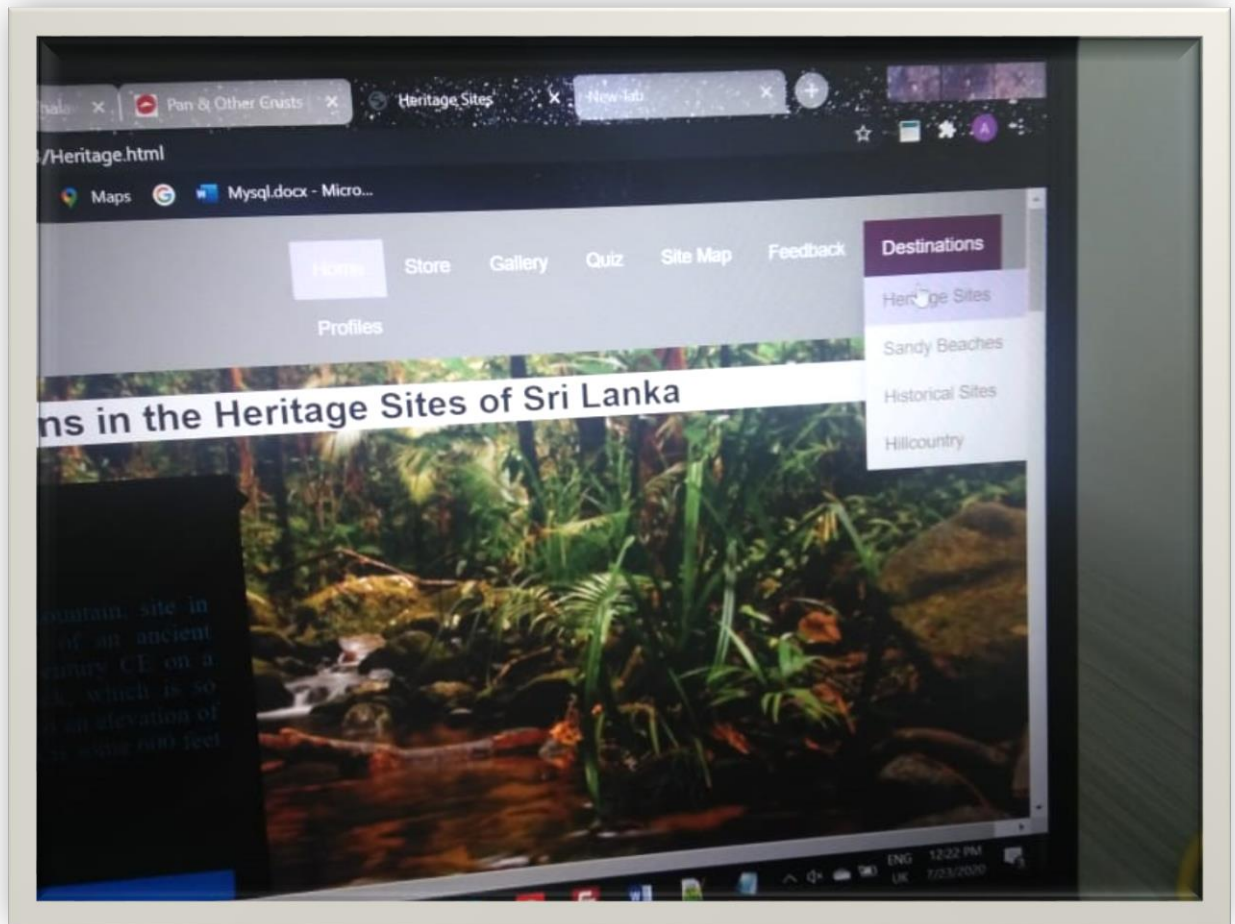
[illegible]hala × Pan & Other Crusts × Heritage Sites × New Tab ×

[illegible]/Heritage.html

Maps Mysql.docx - Micro...

Home Store Gallery Quiz Site Map Feedback Destinations

Profiles

Heritage Sites
Sandy Beaches
Historical Sites
Hillcountry

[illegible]ns in the Heritage Sites of Sri Lanka

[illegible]ountain site in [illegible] of an ancient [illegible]entury CE on a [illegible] which is so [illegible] an elevation of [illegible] some 600 feet

ENG UK 12:22 PM 7/23/2020